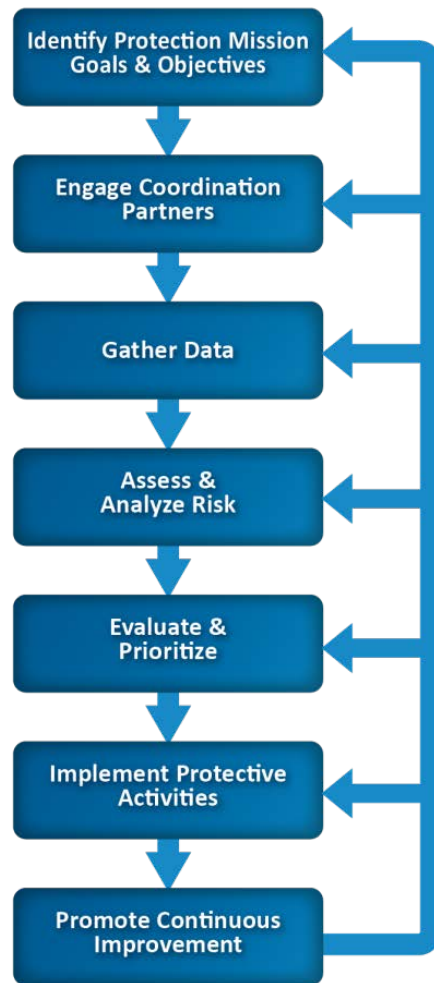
Identify Protection Mission Goals & Objectives

Engage Coordination Partners

Gather Data

Assess & Analyze Risk

Evaluate & Prioritize

Implement Protective Activities

Promote Continuous Improvement